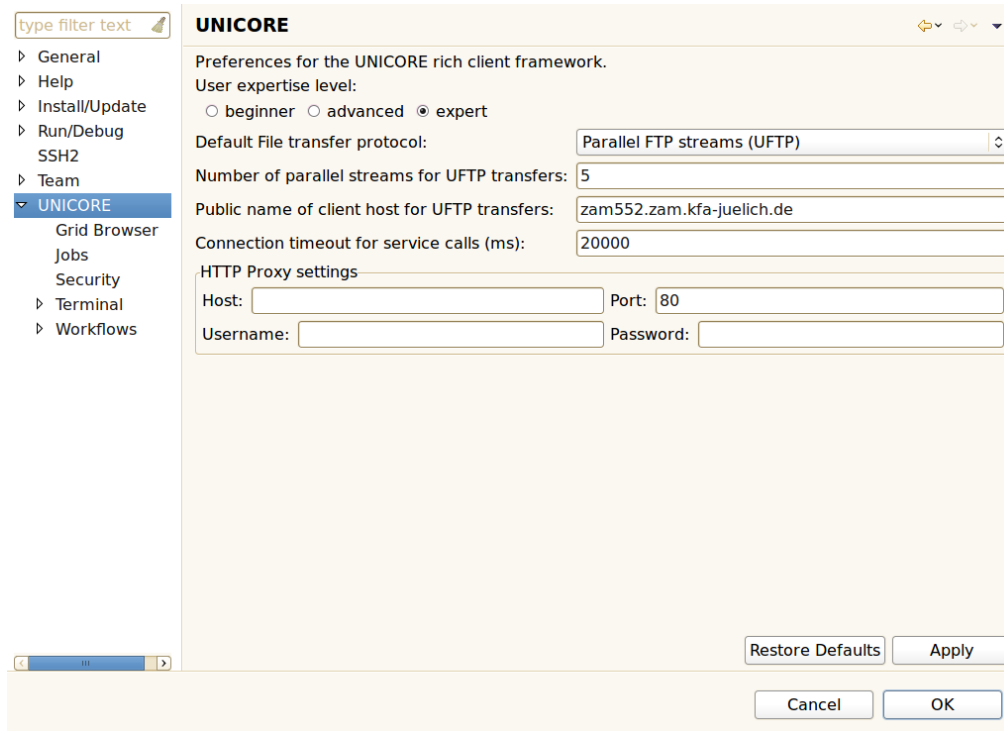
type filter text

General
Help
Install/Update
Run/Debug
SSH2
Team
UNICORE
Grid Browser
Jobs
Security
Terminal
Workflows

UNICORE

Preferences for the UNICORE rich client framework.
User expertise level:
○ beginner ○ advanced ◉ expert

Default File transfer protocol: Parallel FTP streams (UFTP)
Number of parallel streams for UFTP transfers: 5
Public name of client host for UFTP transfers: zam552.zam.kfa-juelich.de
Connection timeout for service calls (ms): 20000

HTTP Proxy settings
Host: Port: 80
Username: Password:

Restore Defaults Apply

Cancel OK